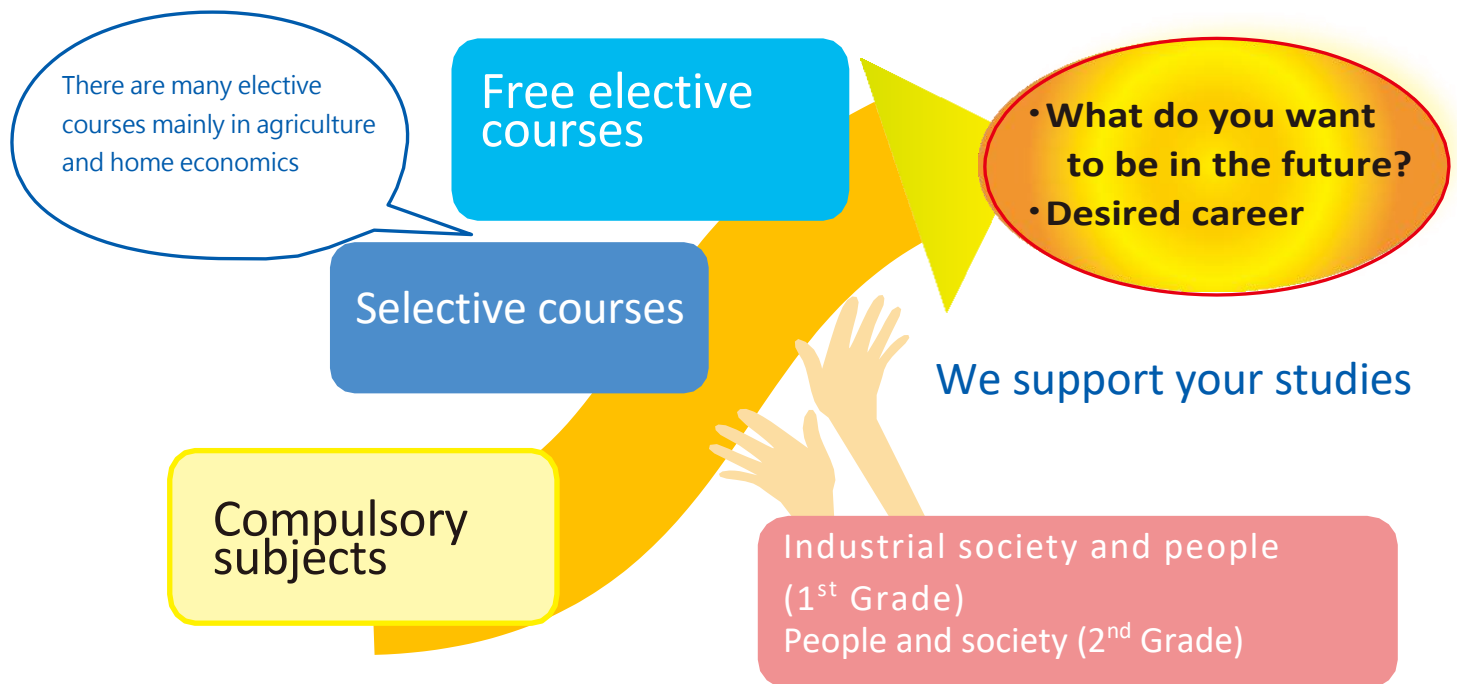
There are many elective courses mainly in agriculture and home economics

Free elective courses

・What do you want to be in the future?
・Desired career

Selective courses

We support your studies

Compulsory subjects

Industrial society and people ($1^{st}$ Grade)
People and society ($2^{nd}$ Grade)